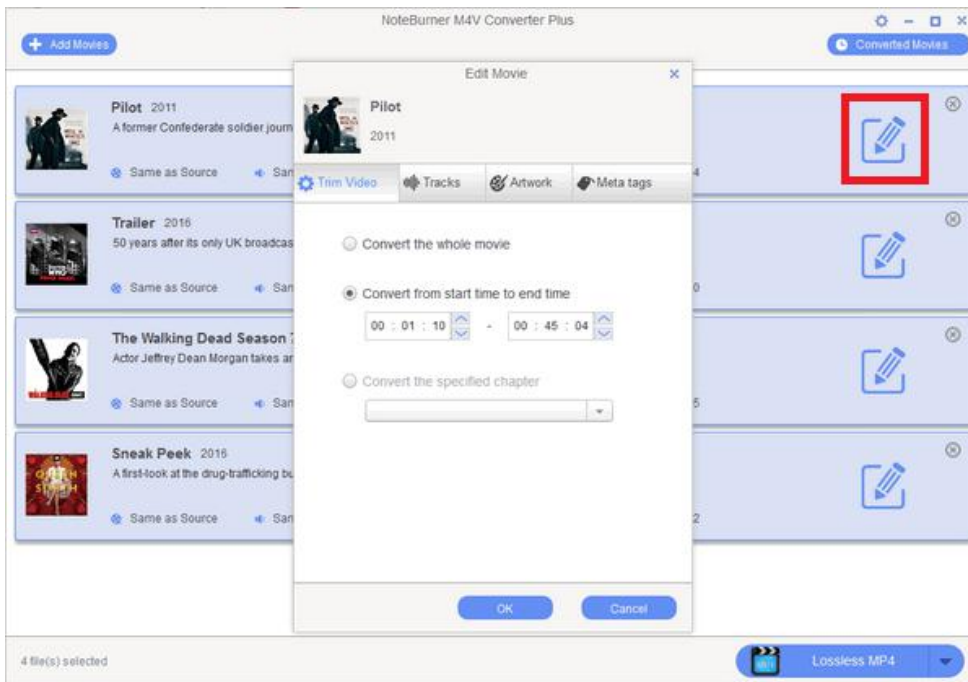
NoteBurner M4V Converter Plus

Add Movies

Converted Movies

Pilot 2011
A former Confederate soldier journ
Same as Source
San
4

Trailer 2016
50 years after its only UK broadcas
Same as Source
San
0

The Walking Dead Season 7
Actor Jeffrey Dean Morgan takes ar
Same as Source
San
5

Sneak Peek 2016
A first-look at the drug-trafficking bu
Same as Source
San
2

Edit Movie

Pilot
2011

Trim Video
Tracks
Artwork
Meta tags

Convert the whole movie

Convert from start time to end time

00 : 01 : 10 - 00 : 45 : 04

Convert the specified chapter

OK
Cancel

4 file(s) selected

Lossless MP4